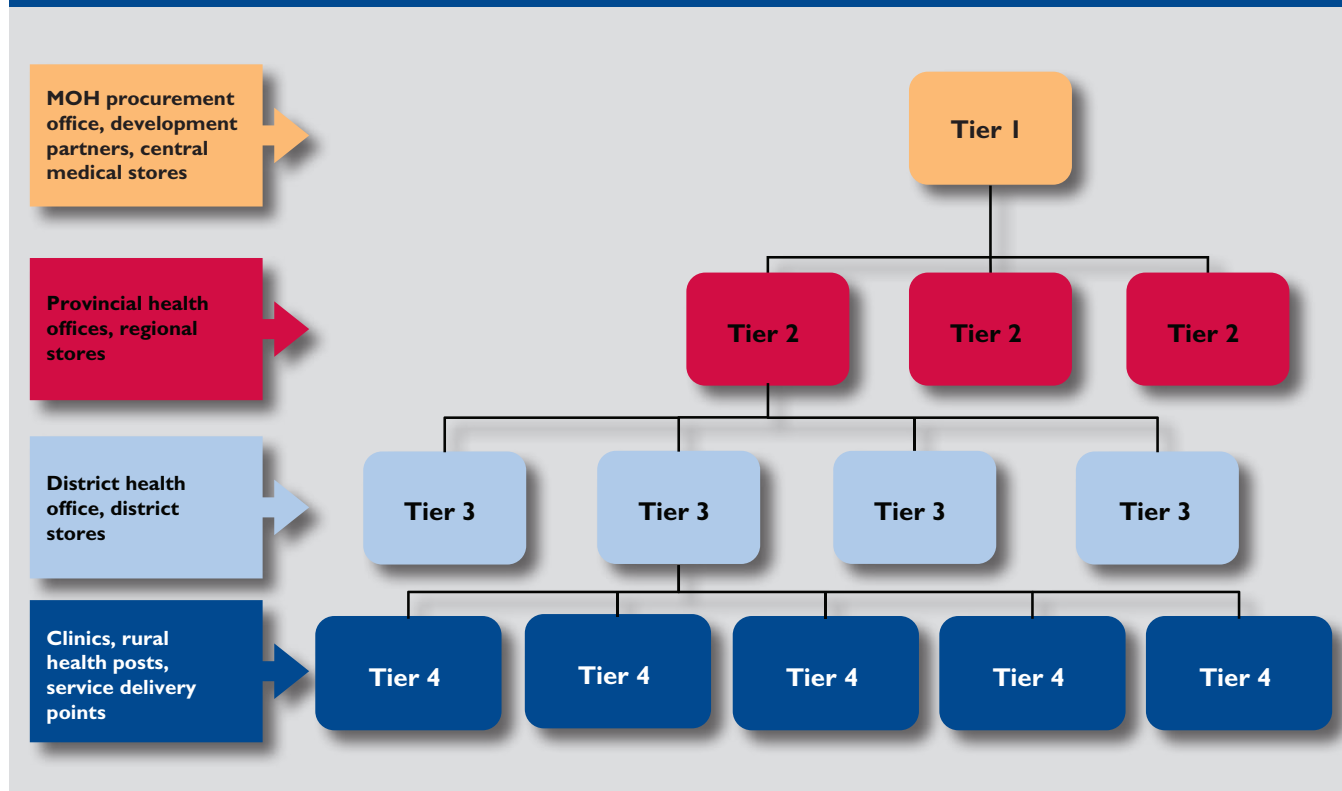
MOH procurement office, development partners, central medical stores

Tier 1

Provincial health offices, regional stores

Tier 2

Tier 2

Tier 2

District health office, district stores

Tier 3

Tier 3

Tier 3

Tier 3

Clinics, rural health posts, service delivery points

Tier 4

Tier 4

Tier 4

Tier 4

Tier 4